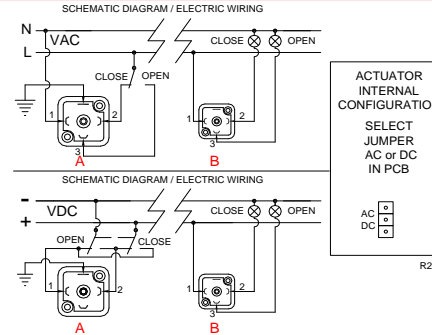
SCHEMATIC DIAGRAM / ELECTRIC WIRING

N
L
VAC
CLOSE
OPEN
CLOSE
OPEN
1
2
3
A
1
2
3
B

ACTUATOR INTERNAL CONFIGURATIO

SELECT JUMPER AC or DC IN PCB

AC
DC

R2

SCHEMATIC DIAGRAM / ELECTRIC WIRING

-
+
VDC
OPEN
CLOSE
CLOSE
OPEN
1
2
A
1
2
3
B